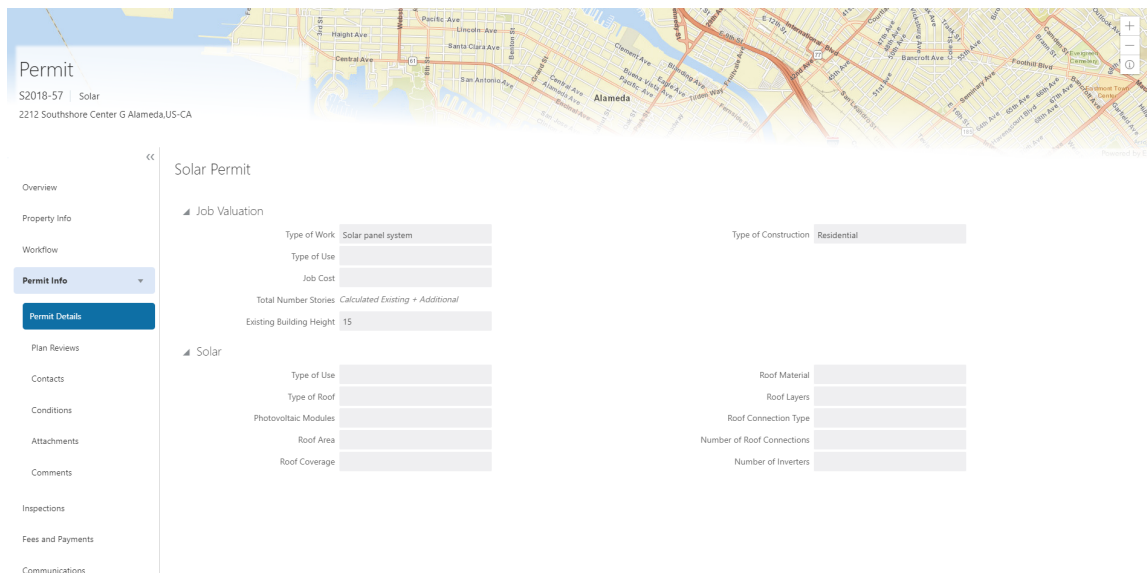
Permit
S2018-57 | Solar
2212 Southshore Center G Alameda,US-CA

Overview
Property Info
Workflow
Permit Info
Permit Details
Plan Reviews
Contacts
Conditions
Attachments
Comments
Inspections
Fees and Payments
Communications

Solar Permit

Job Valuation

Type of Work Solar panel system
Type of Construction Residential
Type of Use
Job Cost
Total Number Stories Calculated Existing + Additional
Existing Building Height 15

Solar

Type of Use
Roof Material
Type of Roof
Roof Layers
Photovoltaic Modules
Roof Connection Type
Roof Area
Number of Roof Connections
Roof Coverage
Number of Inverters